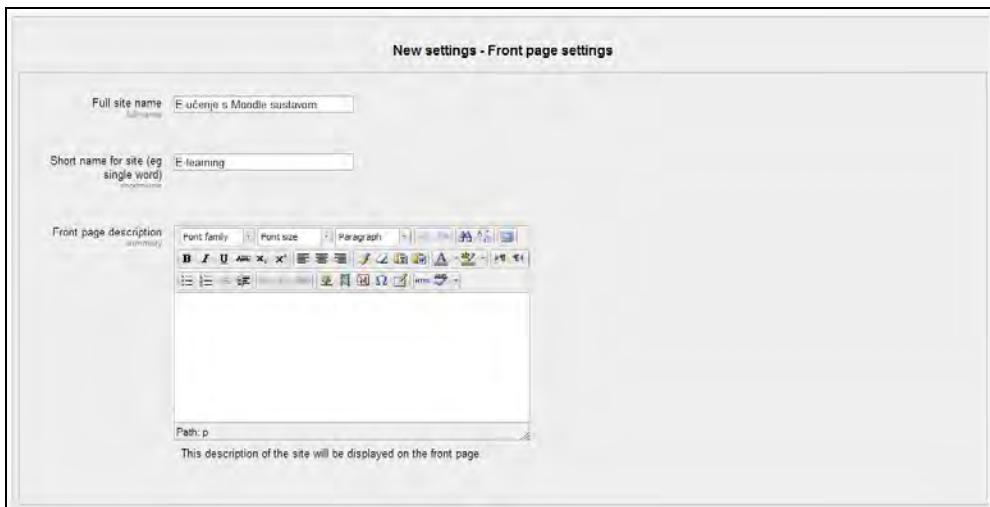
New settings - Front page settings

Full site name
fullname
E-učenje s Moodle sustavom

Short name for site (eg single word)
shortname
E-learning

Front page description
summary
Font family
Font size
Paragraph
B I U
Path: p
This description of the site will be displayed on the front page.